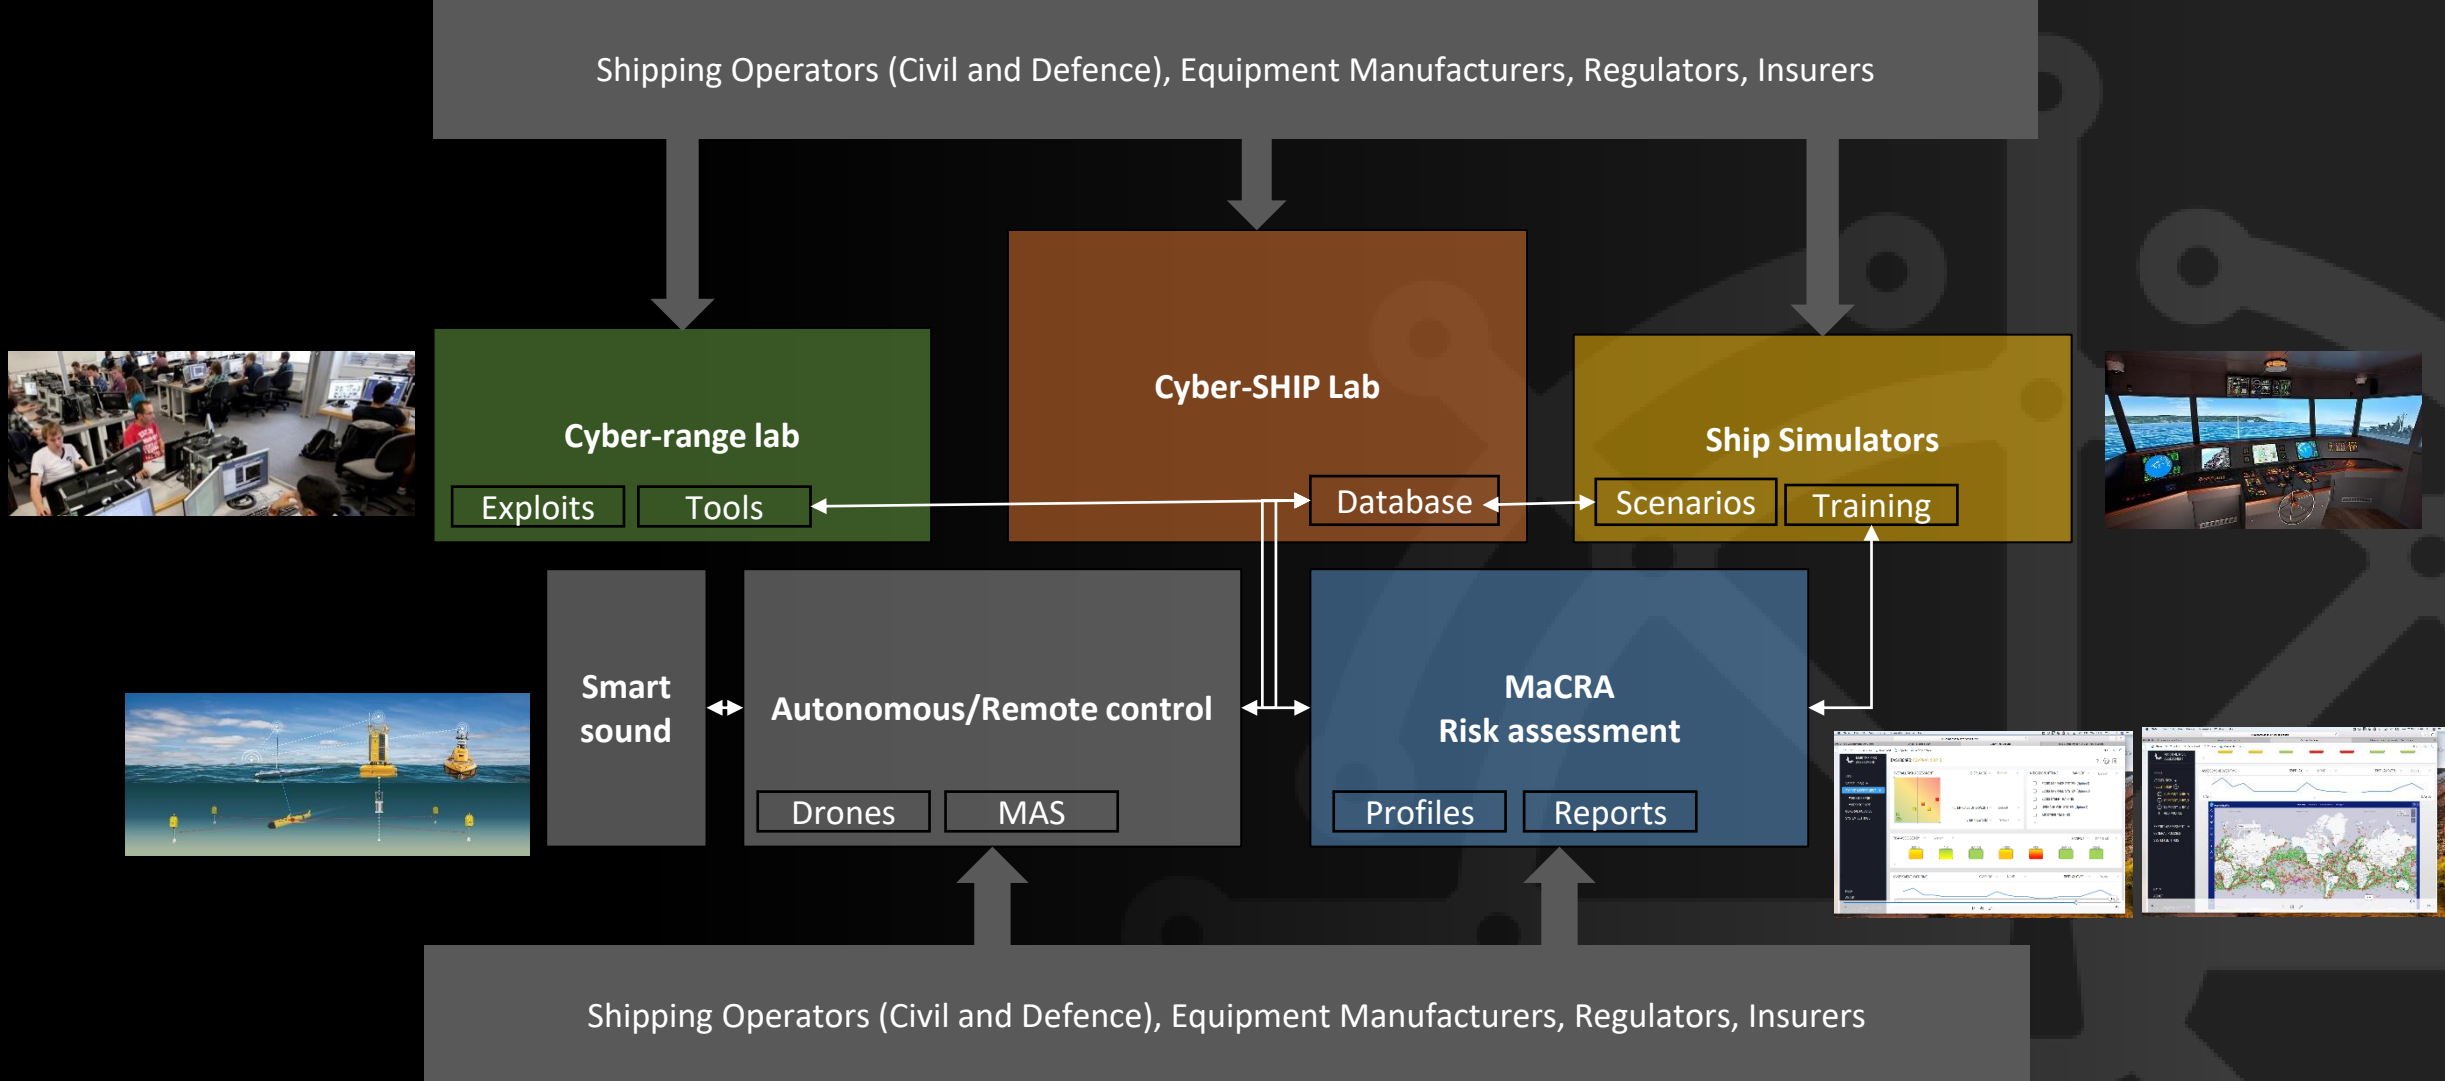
Shipping Operators (Civil and Defence), Equipment Manufacturers, Regulators, Insurers

Cyber-range lab

Exploits

Tools

Cyber-SHIP Lab

Database

Ship Simulators

Scenarios

Training

Smart sound

Autonomous/Remote control

Drones

MAS

MaCRA
Risk assessment

Profiles

Reports

Shipping Operators (Civil and Defence), Equipment Manufacturers, Regulators, Insurers